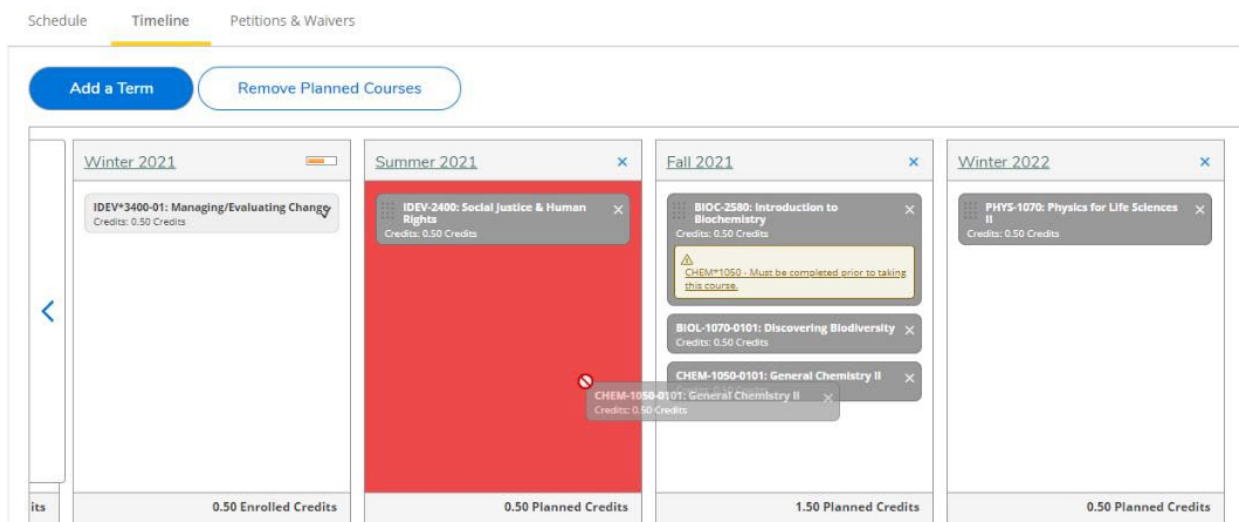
Schedule Timeline Petitions & Waivers

Add a Term

Remove Planned Courses

Winter 2021

IDEV*3400-01: Managing/Evaluating Change
Credits: 0.50 Credits

0.50 Enrolled Credits

Summer 2021 ×

IDEV-2400: Social Justice & Human Rights ×
Credits: 0.50 Credits

0.50 Planned Credits

Fall 2021 ×

BIOC-2580: Introduction to Biochemistry ×
Credits: 0.50 Credits

CHEM*1050 - Must be completed prior to taking this course.

BIOL-1070-0101: Discovering Biodiversity ×
Credits: 0.50 Credits

CHEM-1050-0101: General Chemistry II ×
Credits: 0.50 Credits

CHEM-1050-0101: General Chemistry II ×
Credits: 0.50 Credits

1.50 Planned Credits

Winter 2022 ×

PHYS-1070: Physics for Life Sciences II ×
Credits: 0.50 Credits

0.50 Planned Credits

its